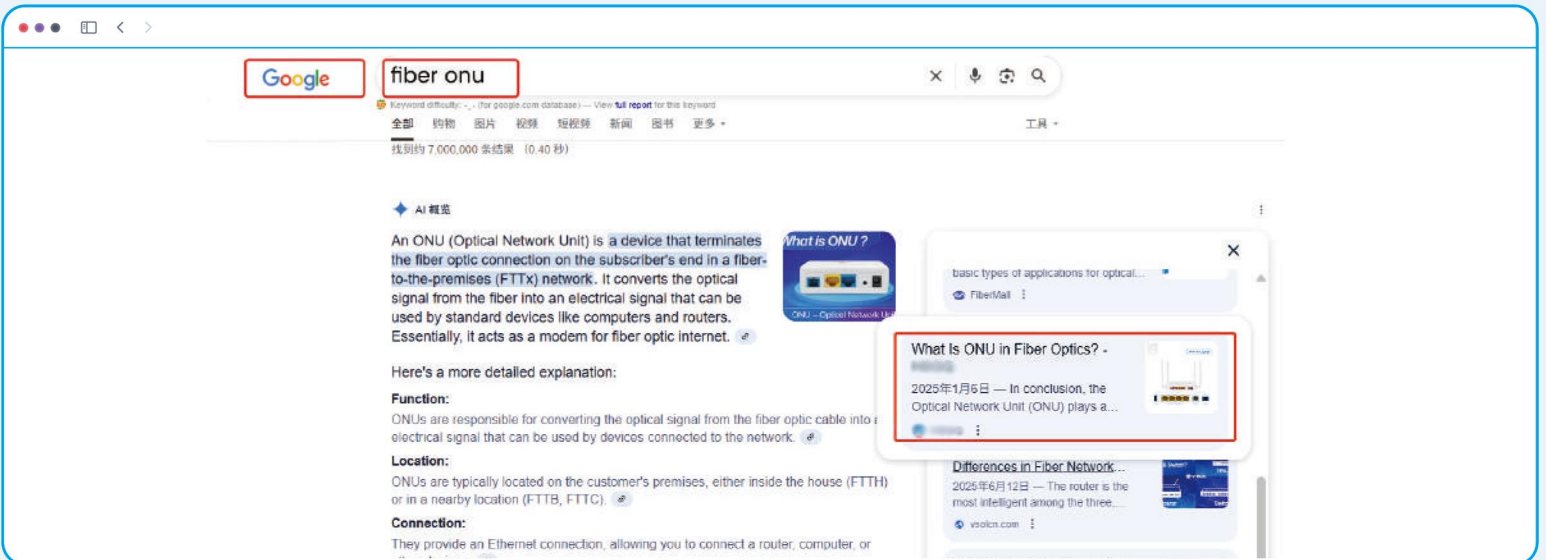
Google

fiber onu

Keyword difficulty: -_- (for google.com database) — View full report for this keyword

全部 购物 图片 视频 短视频 新闻 图书 更多

工具

找到约 7,000,000 条结果 (0.40 秒)

AI 概览

An ONU (Optical Network Unit) is a device that terminates the fiber optic connection on the subscriber's end in a fiber-to-the-premises (FTTx) network. It converts the optical signal from the fiber into an electrical signal that can be used by standard devices like computers and routers. Essentially, it acts as a modem for fiber optic internet.

What is ONU ?

ONU – Optical Network Unit

Here's a more detailed explanation:

Function:

ONUs are responsible for converting the optical signal from the fiber optic cable into a electrical signal that can be used by devices connected to the network.

Location:

ONUs are typically located on the customer's premises, either inside the house (FTTH) or in a nearby location (FTTB, FTTC).

Connection:

They provide an Ethernet connection, allowing you to connect a router, computer, or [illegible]

basic types of applications for optical...

FiberMall

What Is ONU in Fiber Optics? - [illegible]

2025年1月6日 — In conclusion, the Optical Network Unit (ONU) plays a...

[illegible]

Differences in Fiber Network...

2025年6月12日 — The router is the most intelligent among the three,...

vsolcn.com